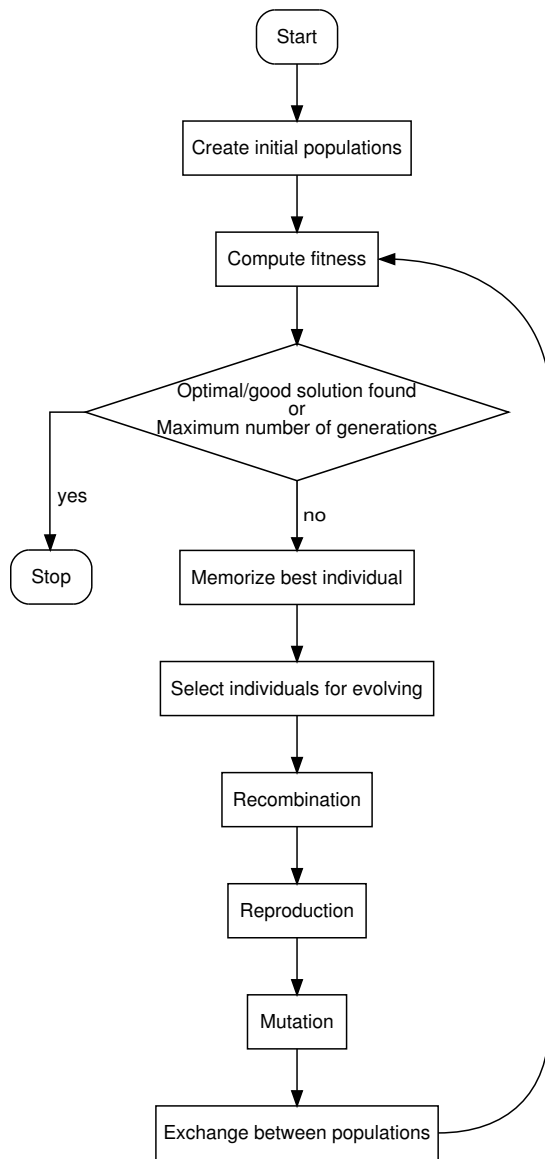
Start

Create initial populations

Compute fitness

Optimal/good solution found
or
Maximum number of generations

yes

Stop

no

Memorize best individual

Select individuals for evolving

Recombination

Reproduction

Mutation

Exchange between populations